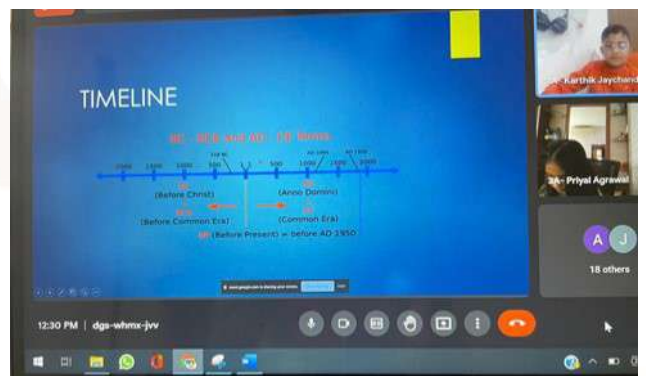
TIMELINE

BC - BCE and AD - CE forms

2000 1500 1000 500 500 1000 1500 2000

BC (Before Christ)

BCE (Before Common Era)

AD (Anno Domini)

CE (Common Era)

BP (Before Present) = before AD 1950

Karthik Jaychand

3A - Priyal Agrawal

A J

18 others

12:30 PM | dgs-whmx-jvv

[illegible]